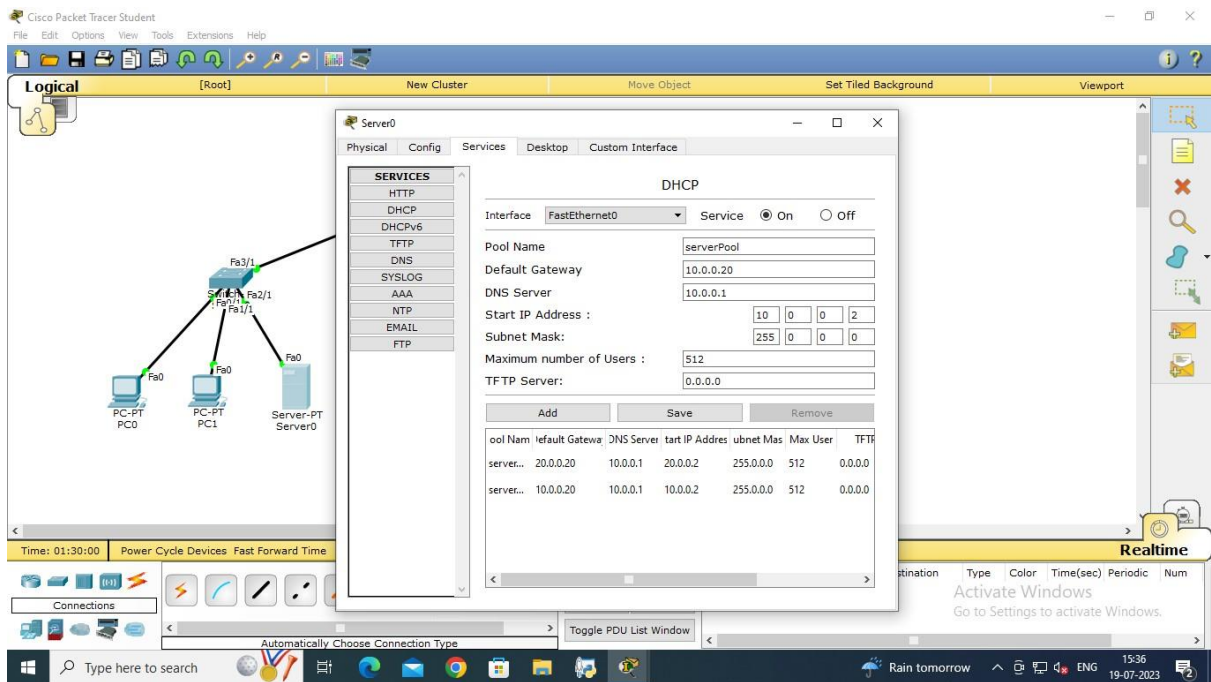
Cisco Packet Tracer Student
File Edit Options View Tools Extensions Help

Logical [Root] New Cluster Move Object Set Tiled Background Viewport

Server0
Physical Config Services Desktop Custom Interface

SERVICES
HTTP
DHCP
DHCPv6
TFTP
DNS
SYSLOG
AAA
NTP
EMAIL
FTP

DHCP
Interface FastEthernet0 Service On Off
Pool Name serverPool
Default Gateway 10.0.0.20
DNS Server 10.0.0.1
Start IP Address : 10 0 0 2
Subnet Mask: 255 0 0 0
Maximum number of Users : 512
TFTP Server: 0.0.0.0

Add Save Remove

| ool Nam | lefault Gatewa | DNS Server | tart IP Addres | ubnet Mas | Max User | TFTF |
|---|---|---|---|---|---|---|
| server... | 20.0.0.20 | 10.0.0.1 | 20.0.0.2 | 255.0.0.0 | 512 | 0.0.0.0 |
| server... | 10.0.0.20 | 10.0.0.1 | 10.0.0.2 | 255.0.0.0 | 512 | 0.0.0.0 |

Fa3/1
Switch Fa2/1
Fa0/1
Fa1/1
Fa0
Fa0
Fa0
PC-PT
PC0
PC-PT
PC1
Server-PT
Server0

Time: 01:30:00 Power Cycle Devices Fast Forward Time
Realtime
Connections
Automatically Choose Connection Type
Toggle PDU List Window
stination Type Color Time(sec) Periodic Num
Activate Windows
Go to Settings to activate Windows.

Type here to search
Rain tomorrow ENG 15:36 19-07-2023